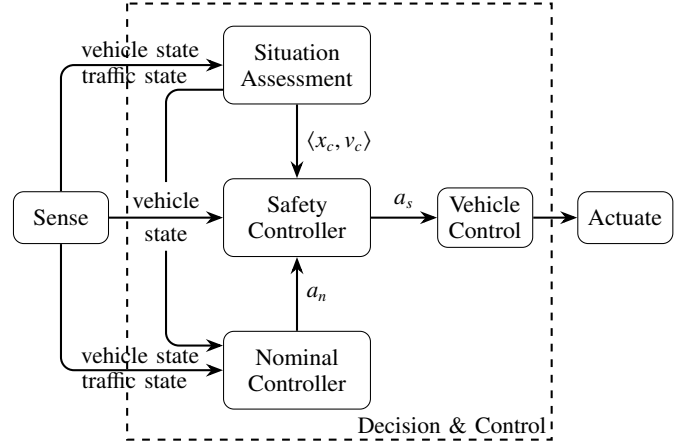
vehicle state
traffic state

Situation Assessment

$\langle x_c, v_c \rangle$

Sense

vehicle
state

Safety Controller

$a_s$

Vehicle Control

Actuate

$a_n$

vehicle state
traffic state

Nominal Controller

Decision & Control